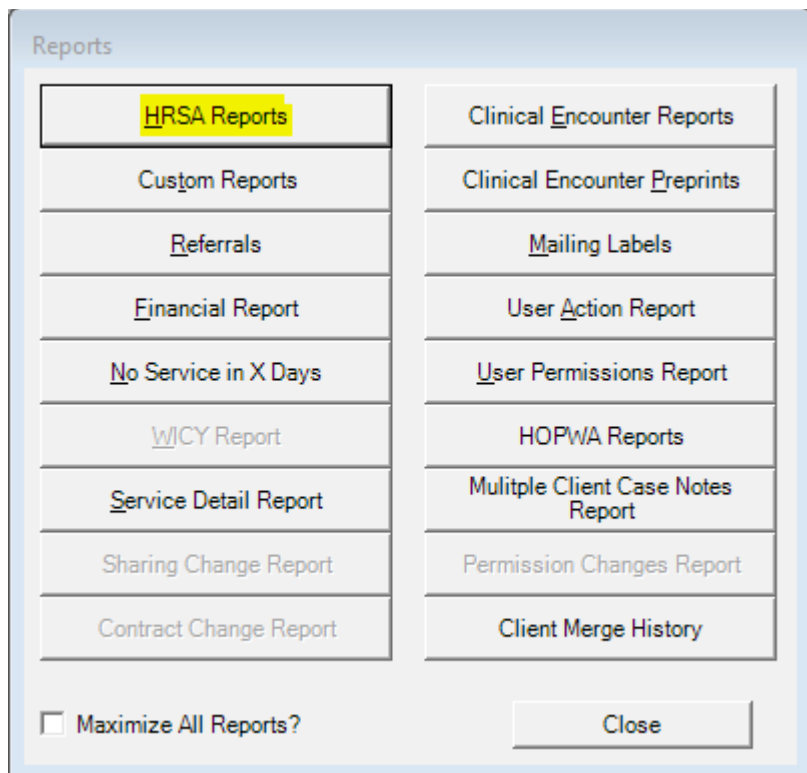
Reports

HRSA Reports

Custom Reports

Referrals

Financial Report

No Service in X Days

WICY Report

Service Detail Report

Sharing Change Report

Contract Change Report

Clinical Encounter Reports

Clinical Encounter Preprints

Mailing Labels

User Action Report

User Permissions Report

HOPWA Reports

Mulitple Client Case Notes Report

Permission Changes Report

Client Merge History

Maximize All Reports?

Close